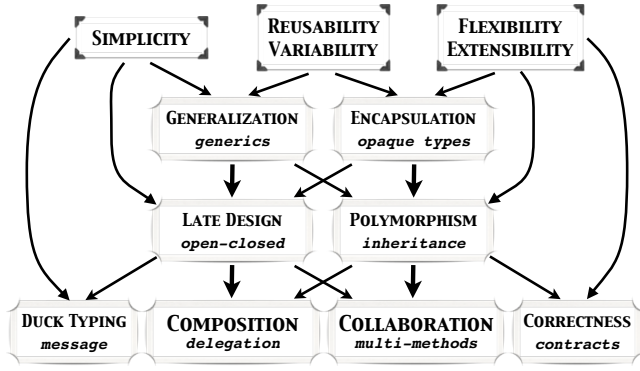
SIMPLICITY

REUSABILITY
VARIABILITY

FLEXIBILITY
EXTENSIBILITY

GENERALIZATION
generics

ENCAPSULATION
opaque types

LATE DESIGN
open-closed

POLYMORPHISM
inheritance

DUCK TYPING
message

COMPOSITION
delegation

COLLABORATION
multi-methods

CORRECTNESS
contracts